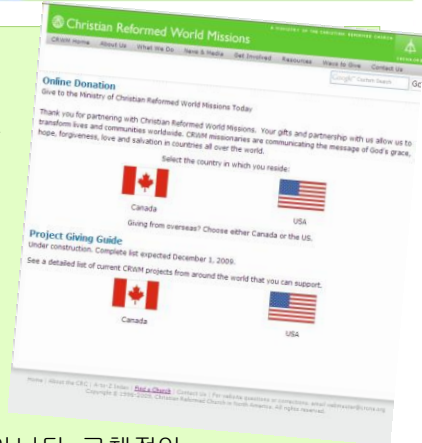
Christian Reformed World Missions

A MINISTRY OF THE CHRISTIAN REFORMED CHURCH

CRWM Home | About Us | What We Do | News & Media | Get Involved | Resources | Ways to Give | Contact Us

Google Custom Search | Go

Online Donation

Give to the Ministry of Christian Reformed World Missions Today

Thank you for partnering with Christian Reformed World Missions. Your gifts and partnership with us allow us to transform lives and communities worldwide. CRWM missionaries are communicating the message of God's grace, hope, forgiveness, love and salvation in countries all over the world.

Select the country in which you reside:

Canada

USA

Giving from overseas? Choose either Canada or the US.

Project Giving Guide

Under construction. Complete list expected December 1, 2009.

See a detailed list of current CRWM projects from around the world that you can support.

Canada

USA

Home | About the CRC | A to Z Index | Find a Church | Contact Us | For website questions or corrections, email webmaster@crcna.org

Copyright © 1996-2009, Christian Reformed Church in North America. All rights reserved.

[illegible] 구체적인